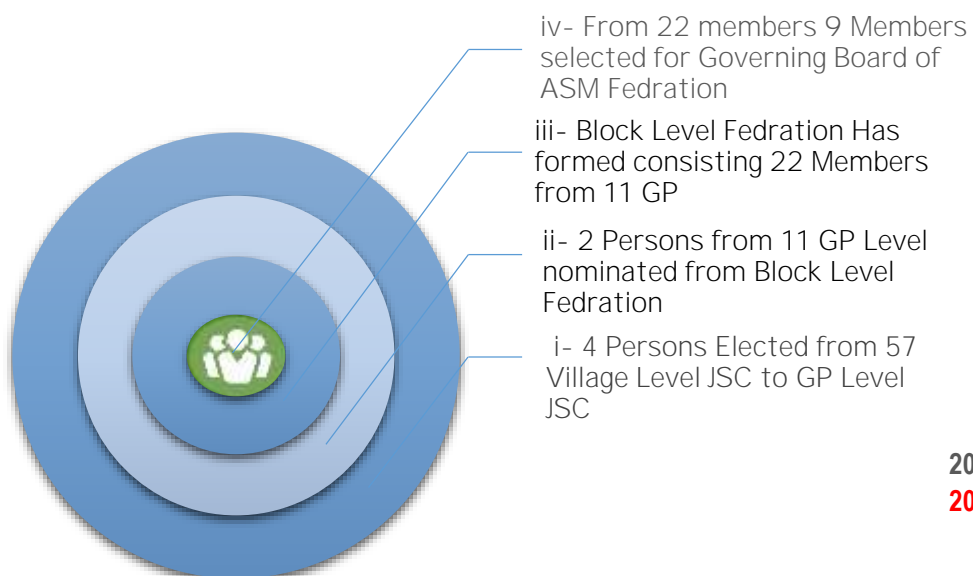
iv- From 22 members 9 Members selected for Governing Board of ASM Fedration

iii- Block Level Fedration Has formed consisting 22 Members from 11 GP

ii- 2 Persons from 11 GP Level nominated from Block Level Fedration

i- 4 Persons Elected from 57 Village Level JSC to GP Level JSC

20

20